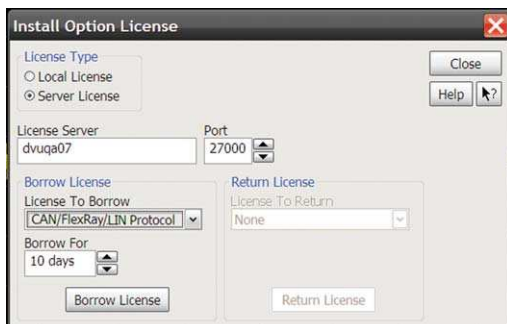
Install Option License

License Type
Local License
Server License

Close
Help

License Server
dvuqa07

Port
27000

Borrow License
License To Borrow
CAN/FlexRay/LIN Protocol
Borrow For
10 days

Borrow License

Return License
License To Return
None

Return License